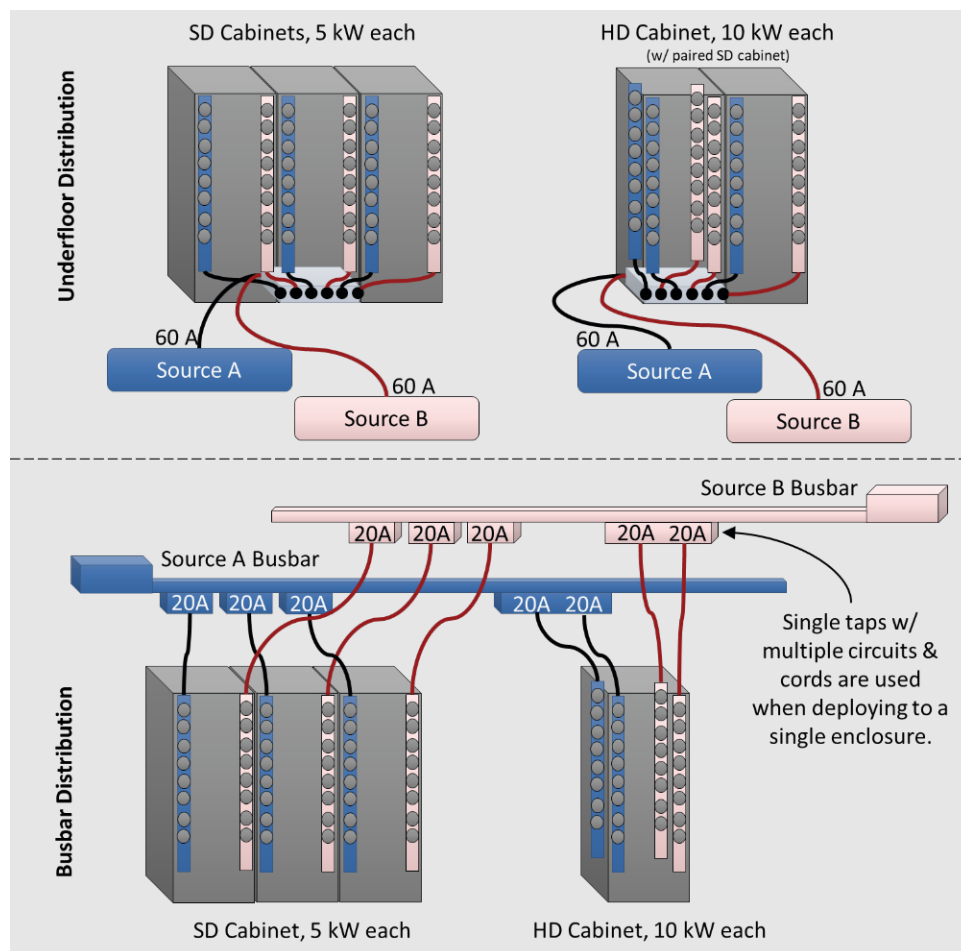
Underfloor Distribution

SD Cabinets, 5 kW each

HD Cabinet, 10 kW each
(w/ paired SD cabinet)

60 A
Source A
60 A
Source B

60 A
Source A
60 A
Source B

Busbar Distribution

Source B Busbar
20A 20A 20A
20A 20A

Source A Busbar
20A 20A 20A
20A 20A

Single taps w/ multiple circuits & cords are used when deploying to a single enclosure.

SD Cabinet, 5 kW each

HD Cabinet, 10 kW each